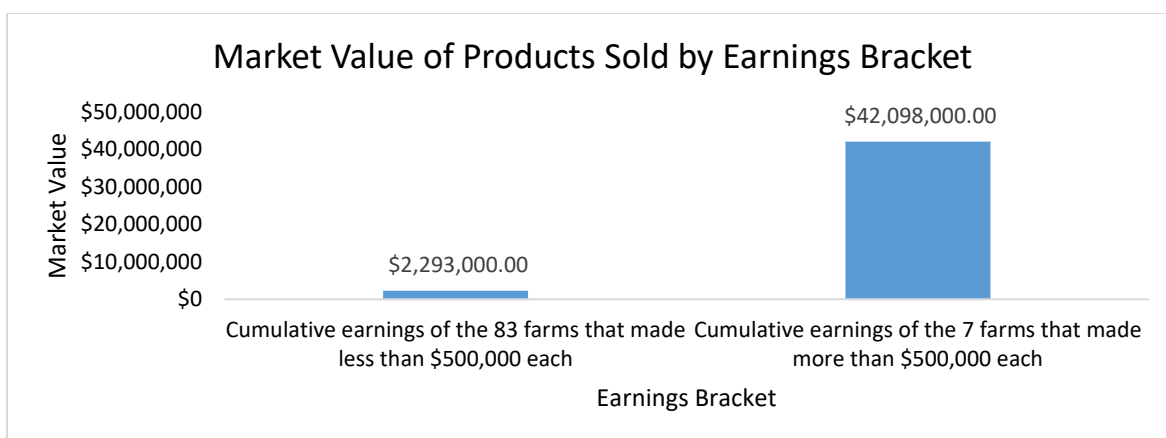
Market Value of Products Sold by Earnings Bracket

Market Value

\$50,000,000
\$40,000,000
\$30,000,000
\$20,000,000
\$10,000,000
\$0

\$2,293,000.00

\$42,098,000.00

Cumulative earnings of the 83 farms that made less than \$500,000 each

Cumulative earnings of the 7 farms that made more than \$500,000 each

Earnings Bracket